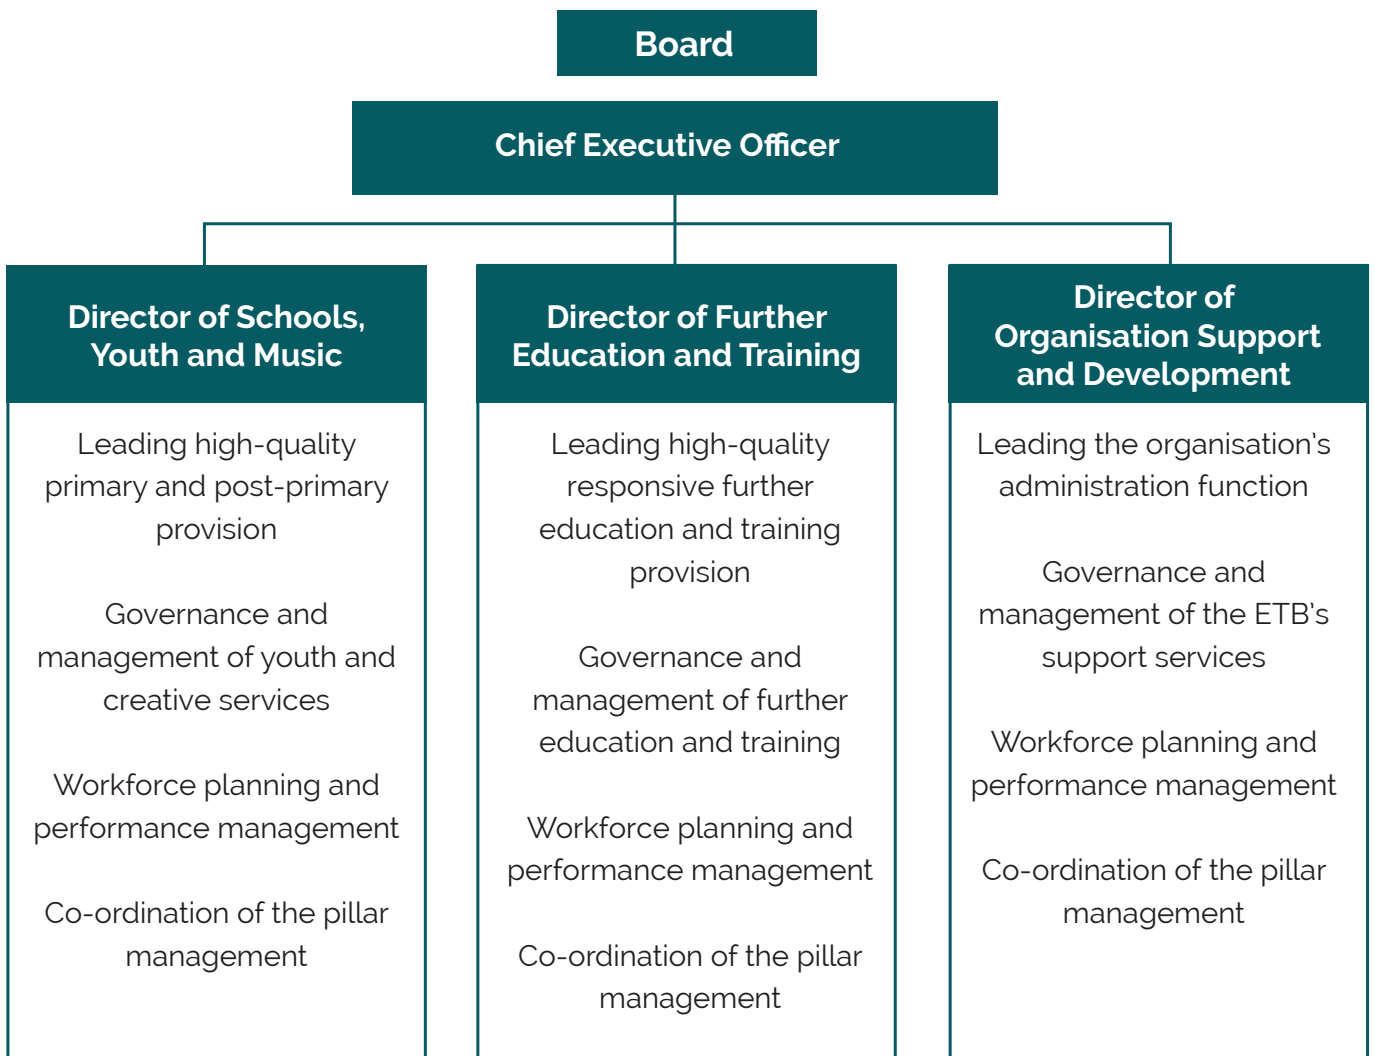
Board

Chief Executive Officer

Director of Schools, Youth and Music

Leading high-quality primary and post-primary provision

Governance and management of youth and creative services

Workforce planning and performance management

Co-ordination of the pillar management

Director of Further Education and Training

Leading high-quality responsive further education and training provision

Governance and management of further education and training

Workforce planning and performance management

Co-ordination of the pillar management

Director of Organisation Support and Development

Leading the organisation's administration function

Governance and management of the ETB's support services

Workforce planning and performance management

Co-ordination of the pillar management